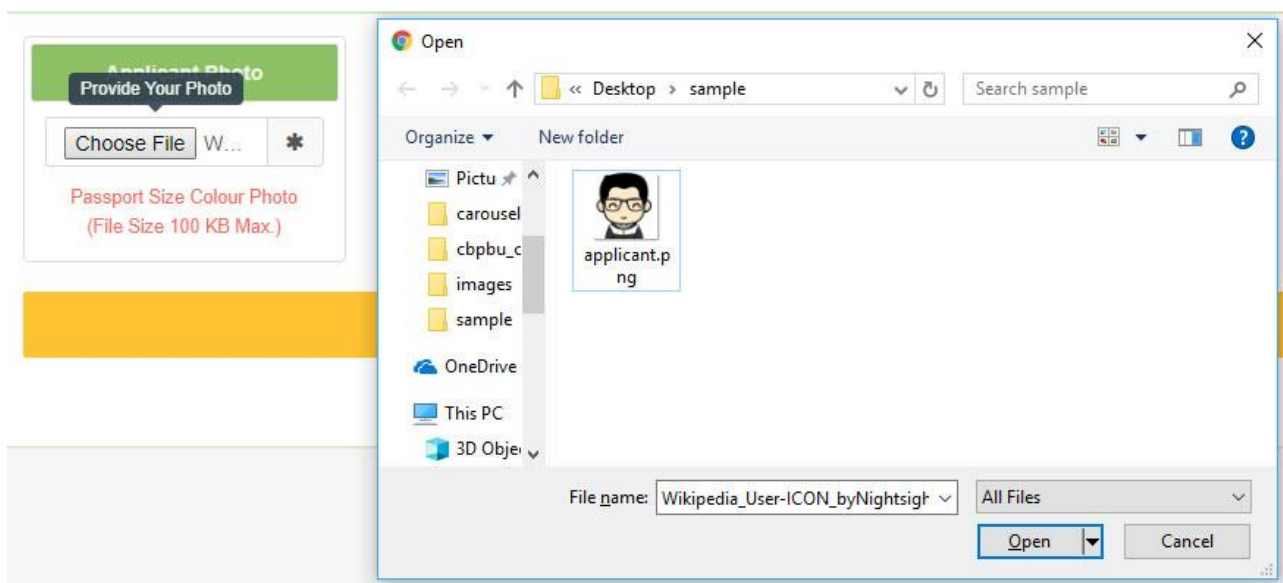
Applicant Photo
Provide Your Photo
Choose File W...
*
Passport Size Colour Photo
(File Size 100 KB Max.)

Open
« Desktop › sample
Search sample
Organize ▾
New folder
Pictu
carousel
cbpbu_c
images
sample
OneDrive
This PC
3D Obje
applicant.png
File name: Wikipedia_User-ICON_byNightsigh
All Files
Open
Cancel